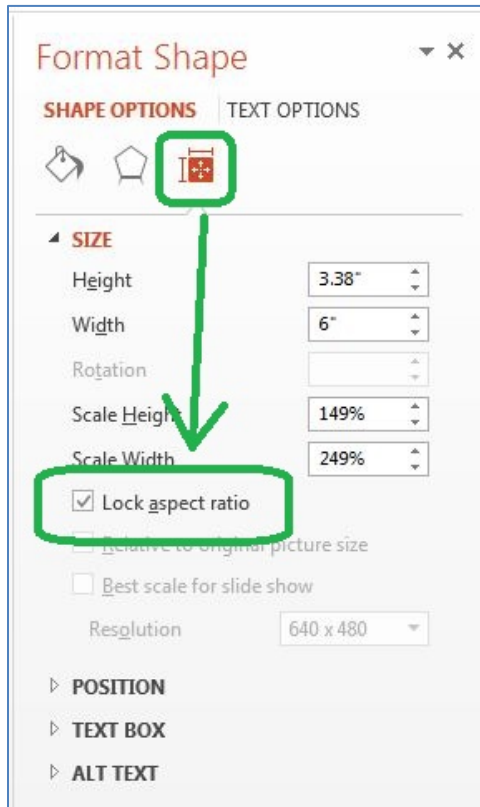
Format Shape

SHAPE OPTIONS TEXT OPTIONS

SIZE

Height 3.38"

Width 6"

Rotation

Scale Height 149%

Scale Width 249%

Lock aspect ratio

Relative to original picture size

Best scale for slide show

Resolution 640 x 480

POSITION

TEXT BOX

ALT TEXT